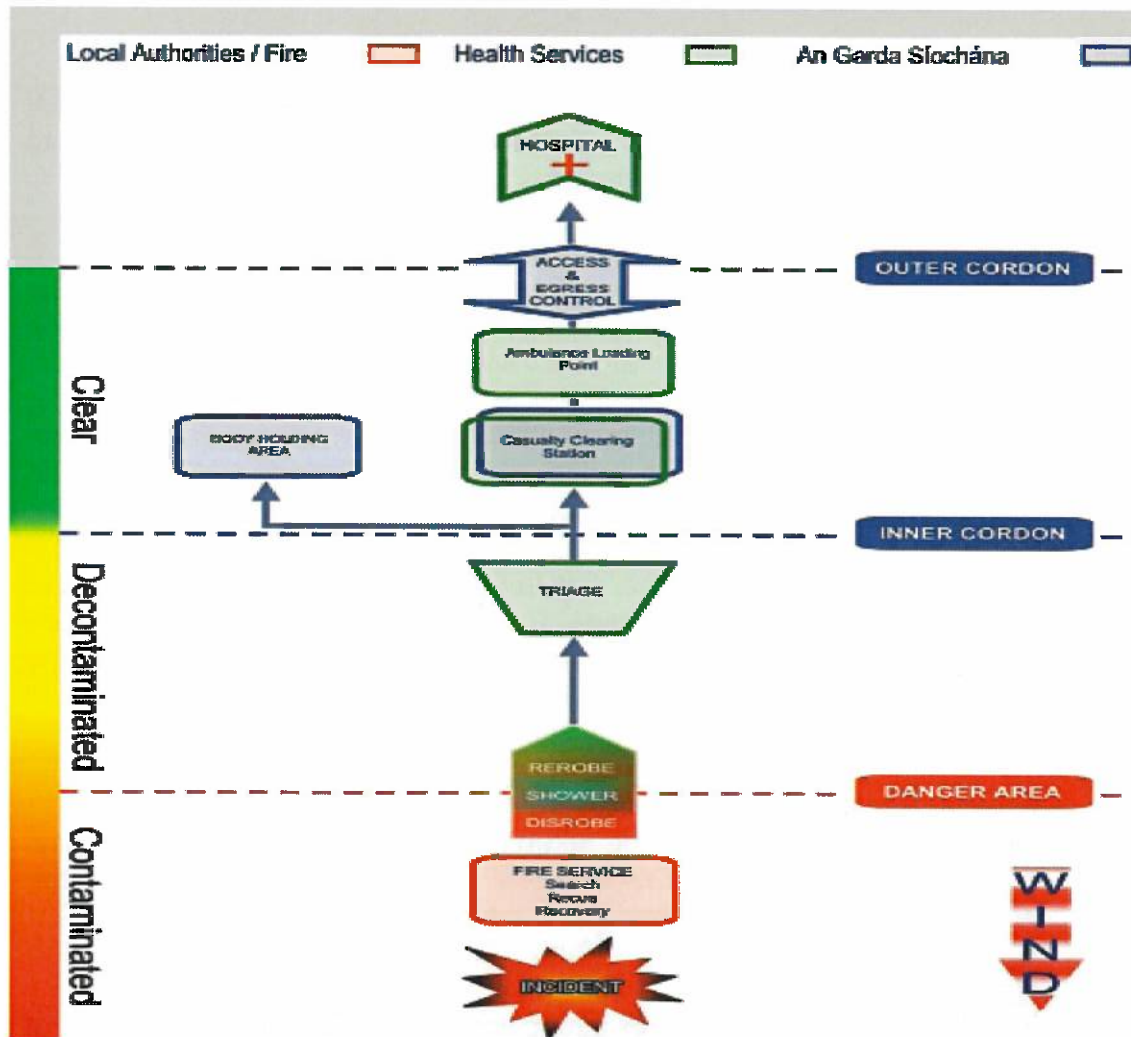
Local Authorities / Fire
Health Services
An Garda Síochána

HOSPITAL

ACCESS & EGRESS CONTROL

OUTER CORDON

Clear

Ambulance Loading Point

BODY HOLDING AREA

Casualty Clearing Station

INNER CORDON

Decontaminated

TRIAGE

REROBE
SHOWER
DISROBE

DANGER AREA

Contaminated

FIRE SERVICE
Search
Rescue
Recovery

WIND

INCIDENT